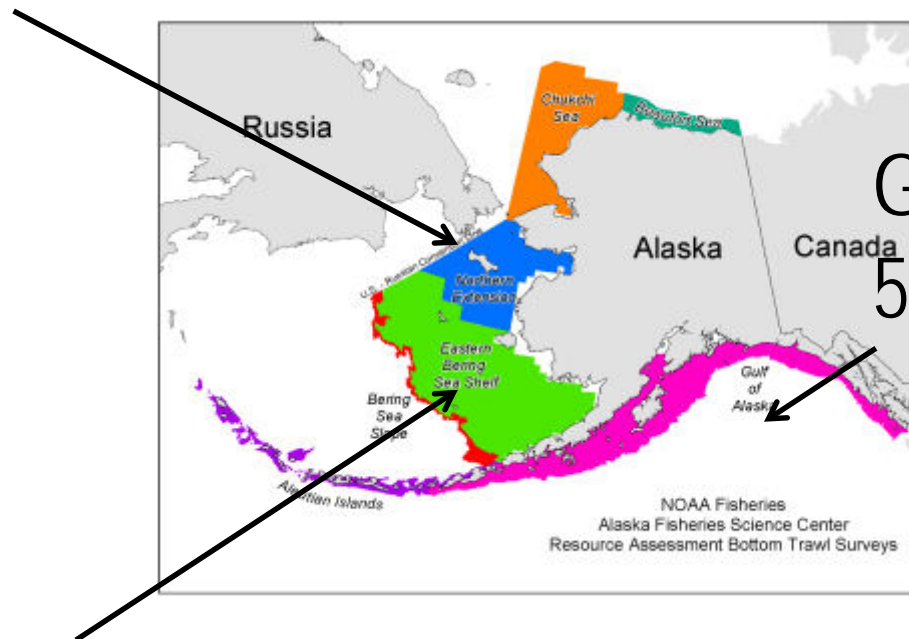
Russia

Chukchi Sea

Beaufort Sea

G

Alaska

Canada

5

U.S.-Russian Convention Line

Northern Extension

Eastern Bering Sea Shelf

Bering Sea Slope

Gulf of Alaska

Aleutian Islands

NOAA Fisheries
Alaska Fisheries Science Center
Resource Assessment Bottom Trawl Surveys